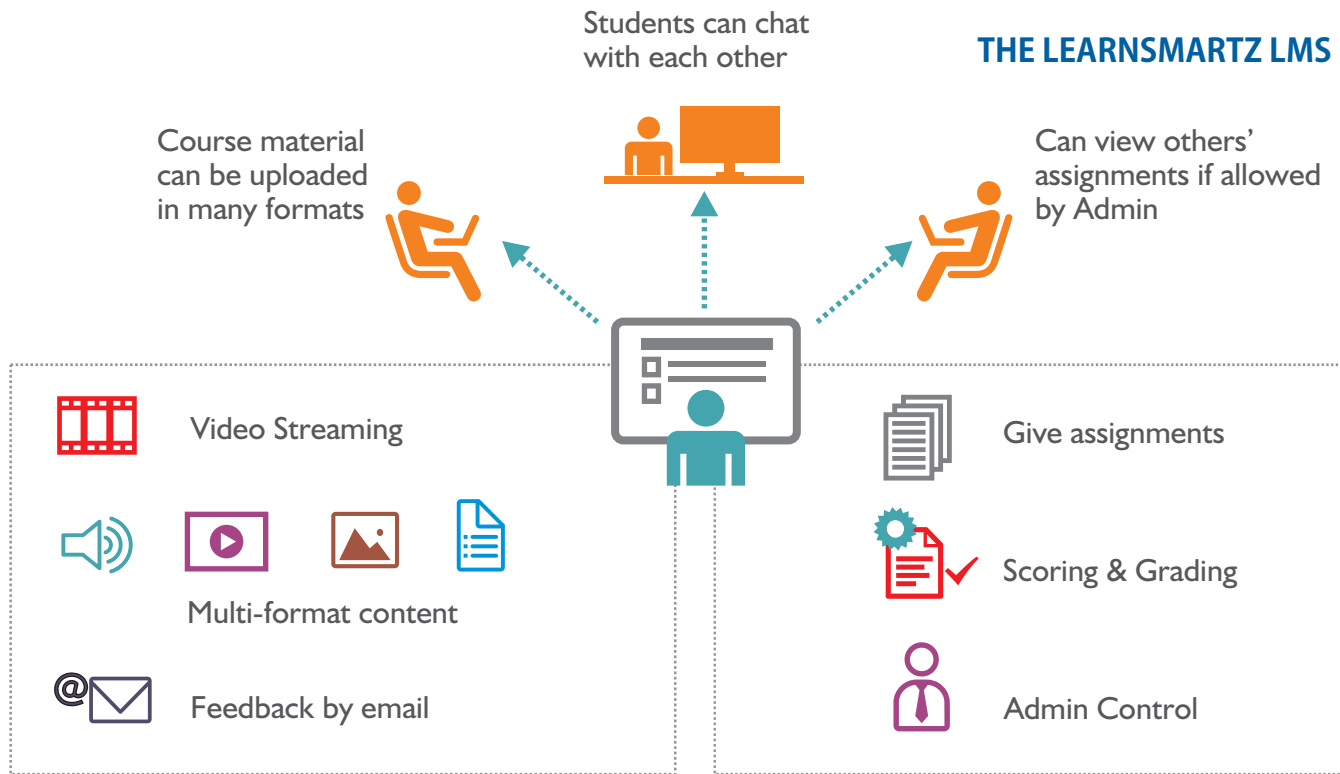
Students can chat with each other

THE LEARNSMARTZ LMS

Course material can be uploaded in many formats

Can view others' assignments if allowed by Admin

Video Streaming

Multi-format content

@

Feedback by email

Give assignments

Scoring & Grading

Admin Control